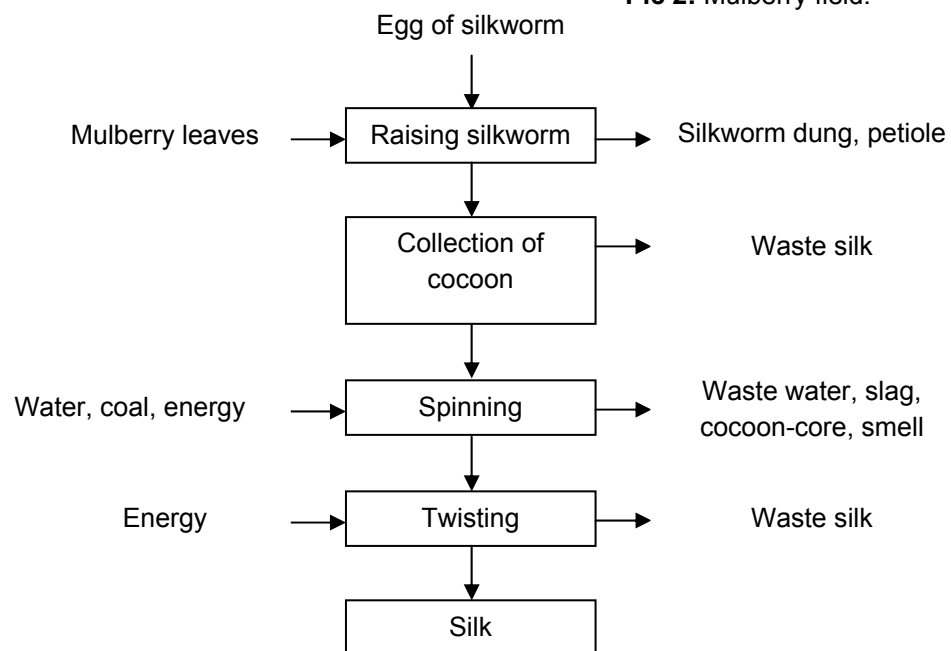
Fig 2. Mulberry field.

Egg of silkworm

Mulberry leaves

Raising silkworm

Silkworm dung, petiole

Collection of cocoon

Waste silk

Water, coal, energy

Spinning

Waste water, slag, cocoon-core, smell

Energy

Twisting

Waste silk

Silk